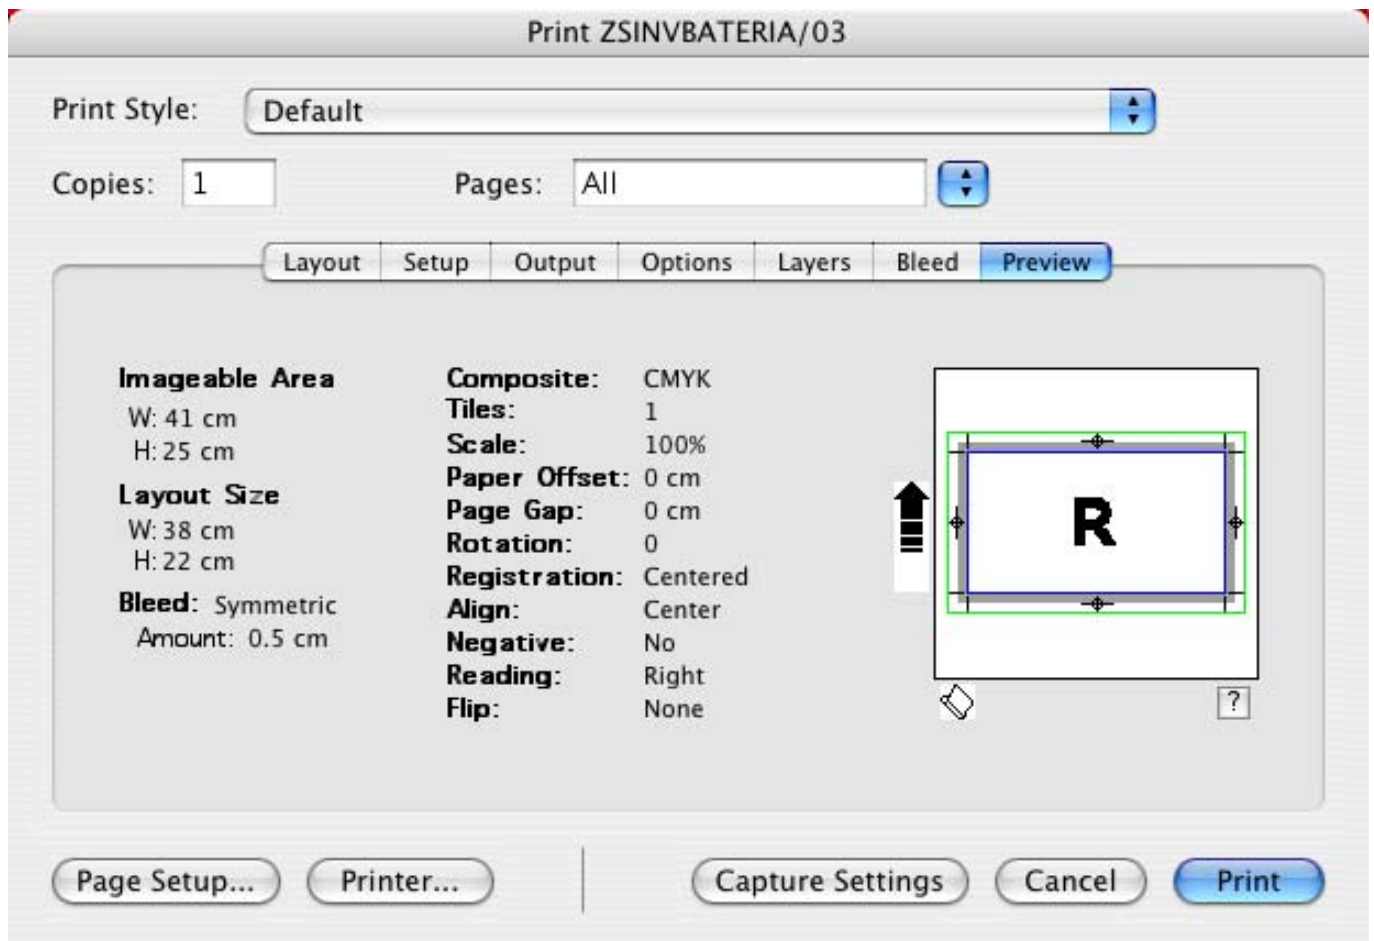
Print ZSINVBATERIA/03

Print Style: Default

Copies: 1

Pages: All

Layout | Setup | Output | Options | Layers | Bleed | Preview

Imageable Area
W: 41 cm
H: 25 cm

Layout Size
W: 38 cm
H: 22 cm

Bleed: Symmetric
Amount: 0.5 cm

| | |
|---|---|
| Composite: | CMYK |
| Tiles: | 1 |
| Scale: | 100% |
| Paper Offset: | 0 cm |
| Page Gap: | 0 cm |
| Rotation: | 0 |
| Registration: | Centered |
| Align: | Center |
| Negative: | No |
| Reading: | Right |
| Flip: | None |

R

?

Page Setup... | Printer... | Capture Settings | Cancel | Print